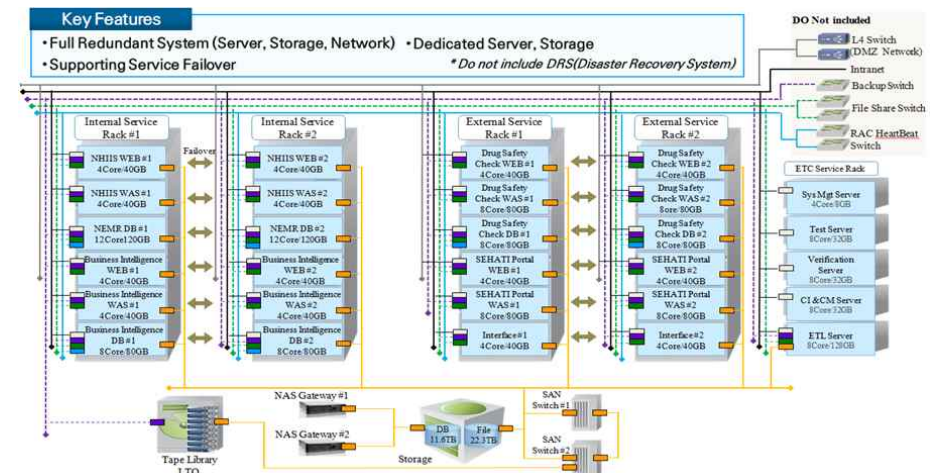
Key Features

• Full Redundant System (Server, Storage, Network) • Dedicated Server, Storage
• Supporting Service Failover

* Do not include DRS(Disaster Recovery System)

DO Not included

L4 Switch
(DMZ Network)

Intranet

Backup Switch

File Share Switch

RAC HeatBeat Switch

Internal Service Rack #1

NHIIS WEB #1 4Core/40GB

NHIIS WAS #1 4Core/40GB

NEMR DB #1 12Core/120GB

Business Intelligence WEB #1 4Core/40GB

Business Intelligence WAS #1 4Core/40GB

Business Intelligence DB #1 8Core/80GB

Failover

Internal Service Rack #2

NHIIS WEB #2 4Core/40GB

NHIIS WAS #2 4Core/40GB

NEMR DB #2 12Core/120GB

Business Intelligence WEB #2 4Core/40GB

Business Intelligence WAS #2 4Core/40GB

Business Intelligence DB #2 8Core/80GB

External Service Rack #1

Drug Safety Check WEB #1 4Core/40GB

Drug Safety Check WAS #1 8Core/80GB

Drug Safety Check DB #1 8Core/80GB

SEHATI Portal WEB #1 4Core/40GB

SEHATI Portal WAS #1 8Core/80GB

Interface #1 4Core/40GB

External Service Rack #2

Drug Safety Check WEB #2 4Core/40GB

Drug Safety Check WAS #2 8ore/80GB

Drug Safety Check DB #2 8Core/80GB

SEHATI Portal WEB #2 4Core/40GB

SEHATI Portal WAS #2 8Core/80GB

Interface #2 4Core/40GB

ETC Service Rack

Sys Mgt Server 4Core/8GB

Test Server 8Core/32GB

Verification Server 8Core/32GB

CI & CM Server 8Core/32GB

ETL Server 8Core/128GB

Tape Library LTO

NAS Gateway #1

NAS Gateway #2

DB 11.6TB

File 22.3TB

Storage

SAN Switch #1

SAN Switch #2